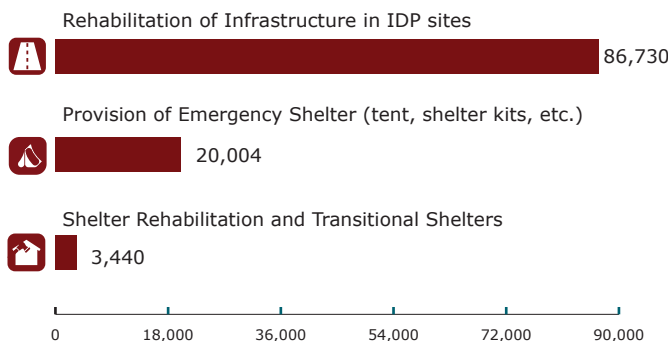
Rehabilitation of Infrastructure in IDP sites

86,730

Provision of Emergency Shelter (tent, shelter kits, etc.)

20,004

Shelter Rehabilitation and Transitional Shelters

3,440

0 18,000 36,000 54,000 72,000 90,000